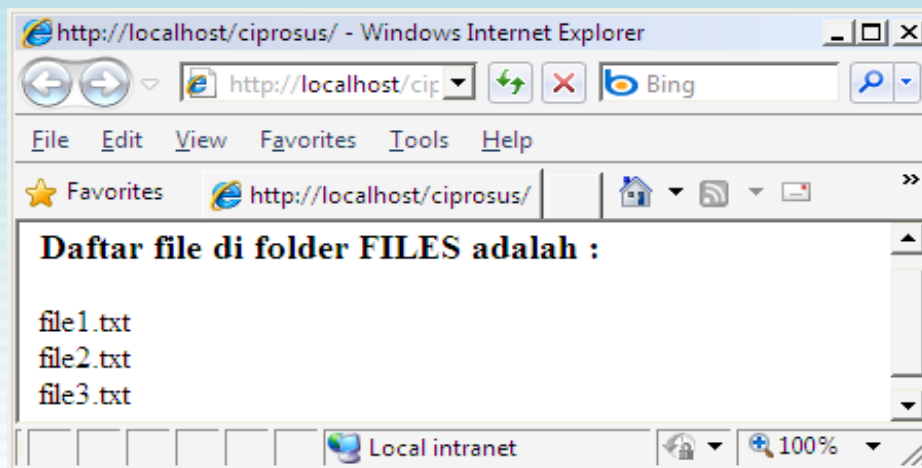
http://localhost/ciprosus/ - Windows Internet Explorer

http://localhost/cip

Bing

File Edit View Favorites Tools Help

Favorites http://localhost/ciprosus/

Daftar file di folder FILES adalah :

file1.txt
file2.txt
file3.txt

Local intranet 100%